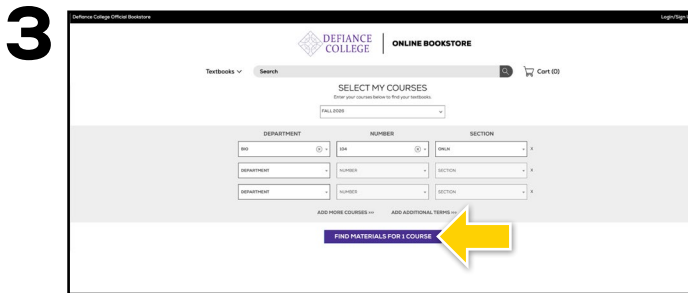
3

Defiance College Official Bookstore

Login/Sign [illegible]

DEFIANCE COLLEGE | ONLINE BOOKSTORE

Textbooks

Search

Cart (0)

SELECT MY COURSES

Enter your courses below to find your textbooks.

FALL 2020

| DEPARTMENT | NUMBER | SECTION |
|---|---|---|
| BIO | 104 | ONLN |
| DEPARTMENT | NUMBER | SECTION |
| DEPARTMENT | NUMBER | SECTION |

ADD MORE COURSES

ADD ADDITIONAL TERMS

FIND MATERIALS FOR 1 COURSE